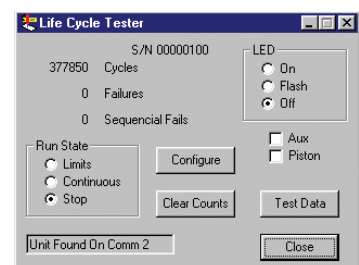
Life Cycle Tester

S/N 00000100

377850 Cycles

0 Failures

0 Sequencial Fails

LED
On
Flash
Off

Aux
Piston

Run State
Limits
Continuous
Stop

Configure

Clear Counts

Test Data

Unit Found On Comm 2

Close